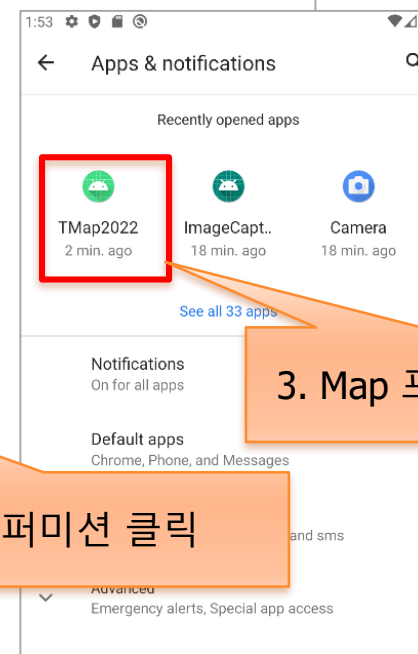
1:53

Apps & notifications

Recently opened apps

TMap2022
2 min. ago

ImageCapt..
18 min. ago

Camera
18 min. ago

See all 33 apps

Notifications
On for all apps

3. Map 프

Default apps
Chrome, Phone, and Messages

퍼미션 클릭

and sms

Advanced
Emergency alerts, Special app access